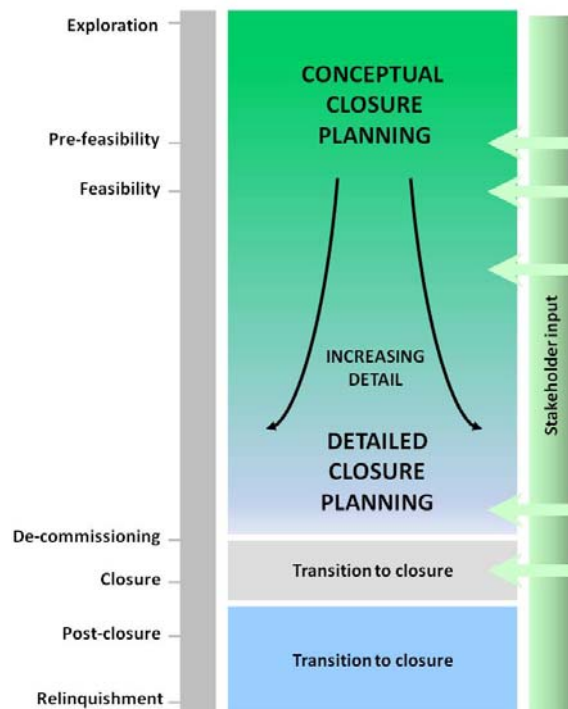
Exploration

Pre-feasibility

Feasibility

De-commissioning

Closure

Post-closure

Relinquishment

CONCEPTUAL CLOSURE PLANNING

INCREASING DETAIL

DETAILED CLOSURE PLANNING

Transition to closure

Transition to closure

Stakeholder input